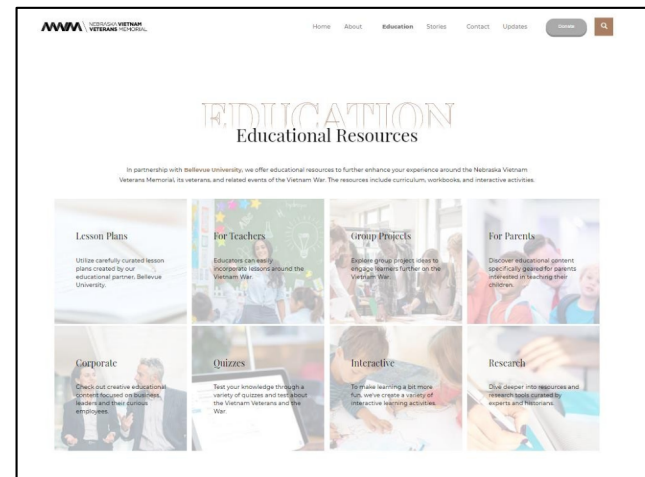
NEBRASKA VIETNAM VETERANS MEMORIAL

Home About Education Stories Contact Updates Donate

EDUCATION

Educational Resources

In partnership with Bellevue University, we offer educational resources to further enhance your experience around the Nebraska Vietnam Veterans Memorial, its veterans, and related events of the Vietnam War. The resources include curriculum, workbooks, and interactive activities.

Lesson Plans

Utilize carefully curated lesson plans created by our educational partner, Bellevue University.

For Teachers

Educators can easily incorporate lessons around the Vietnam War.

Group Projects

Explore group project ideas to engage learners further on the Vietnam War.

For Parents

Discover educational content specifically geared for parents interested in teaching their children.

Corporate

Check out creative educational content focused on business leaders and their curious employees.

Quizzes

Test your knowledge through a variety of quizzes and test about the Vietnam Veterans and the War.

Interactive

To make learning a bit more fun, we've create a variety of interactive learning activities.

Research

Dive deeper into resources and research tools curated by experts and historians.